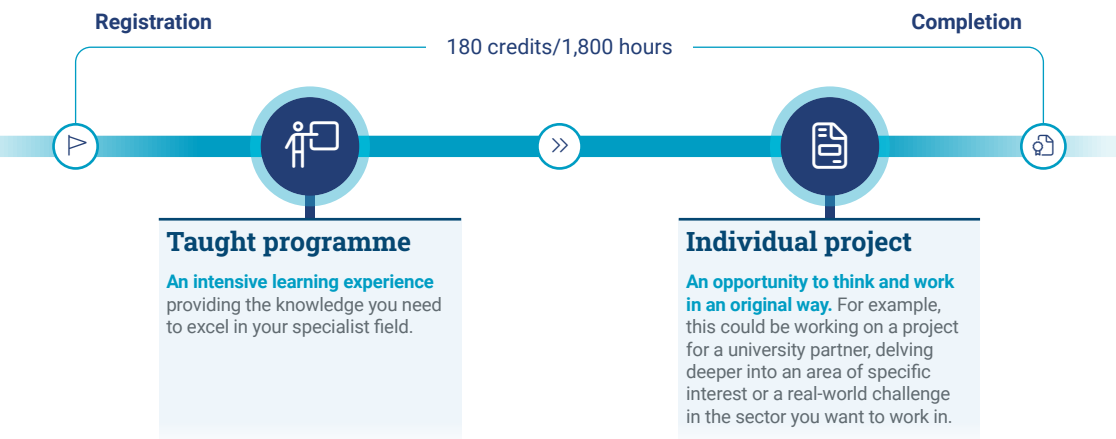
Registration

Completion

180 credits/1,800 hours

Taught programme

An intensive learning experience providing the knowledge you need to excel in your specialist field.

Individual project

An opportunity to think and work in an original way. For example, this could be working on a project for a university partner, delving deeper into an area of specific interest or a real-world challenge in the sector you want to work in.